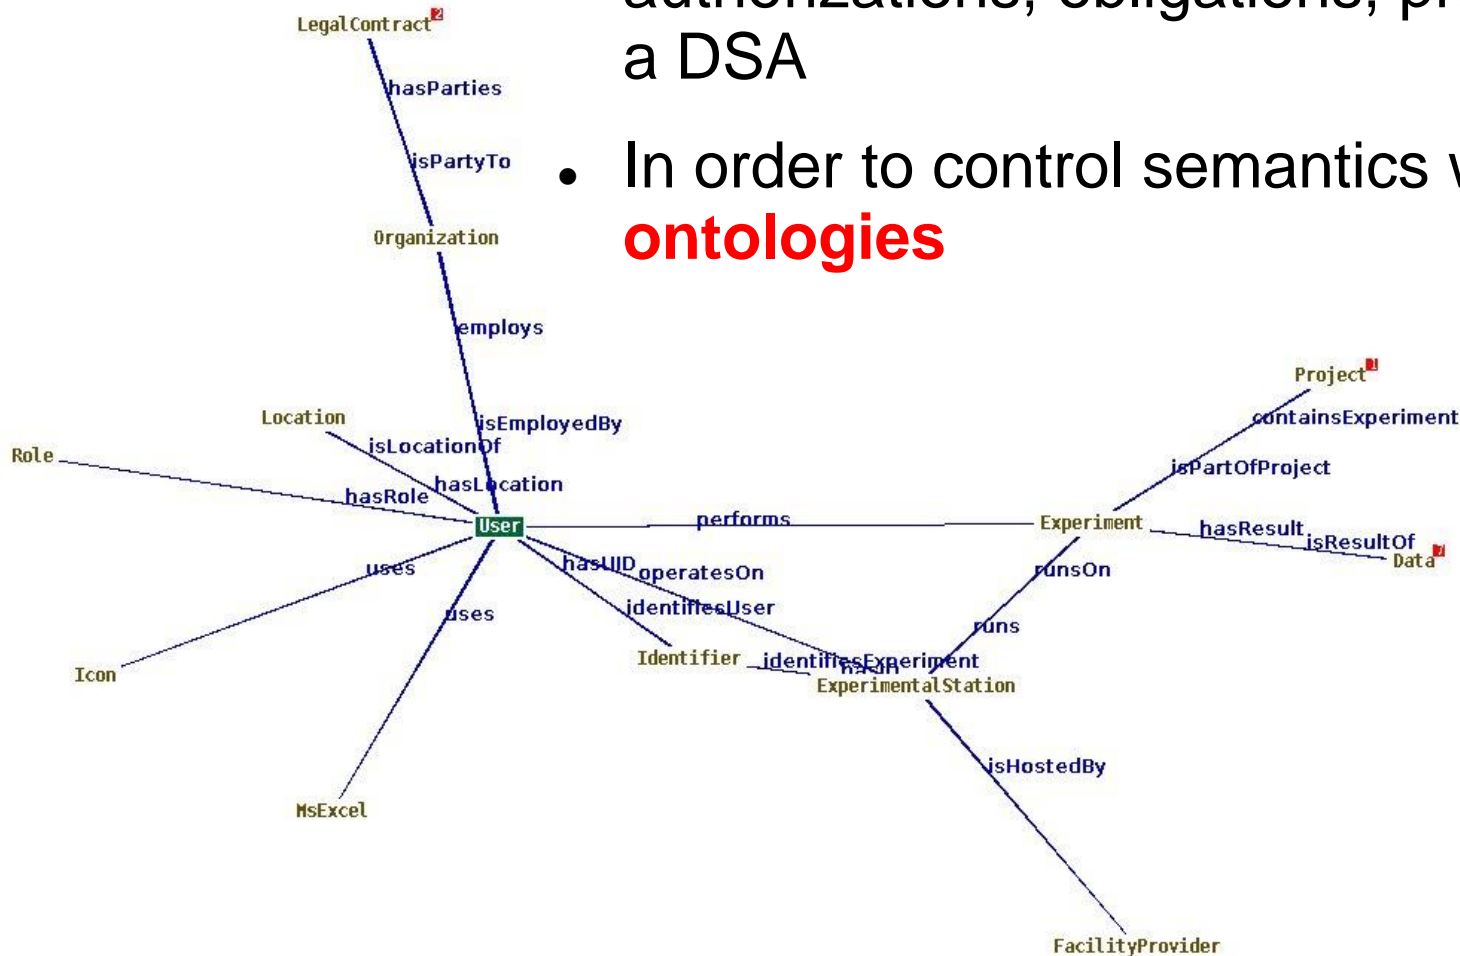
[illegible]
a DSA

• In order to control semantics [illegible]
ontologies

LegalContract
hasParties
isPartyTo
Organization
employs
isEmployedBy
Location
isLocationOf
hasLocation
Role
hasRole
User
performs
Experiment
Project
containsExperiment
isPartOfProject
hasResult
isResultOf
Data
uses
uses
hasUID
operatesOn
identifiesUser
runsOn
runs
Icon
Identifier
identifiesExperiment
hasIn
ExperimentalStation
isHostedBy
MsExcel
FacilityProvider